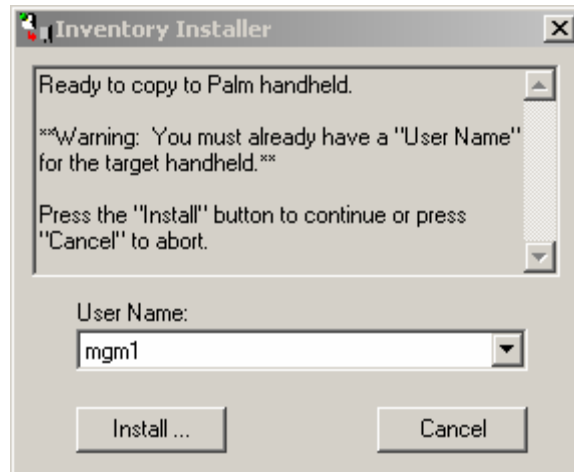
Inventory Installer

Ready to copy to Palm handheld.

**Warning: You must already have a "User Name" for the target handheld.**

Press the "Install" button to continue or press "Cancel" to abort.

User Name:

mgm1

Install ...

Cancel